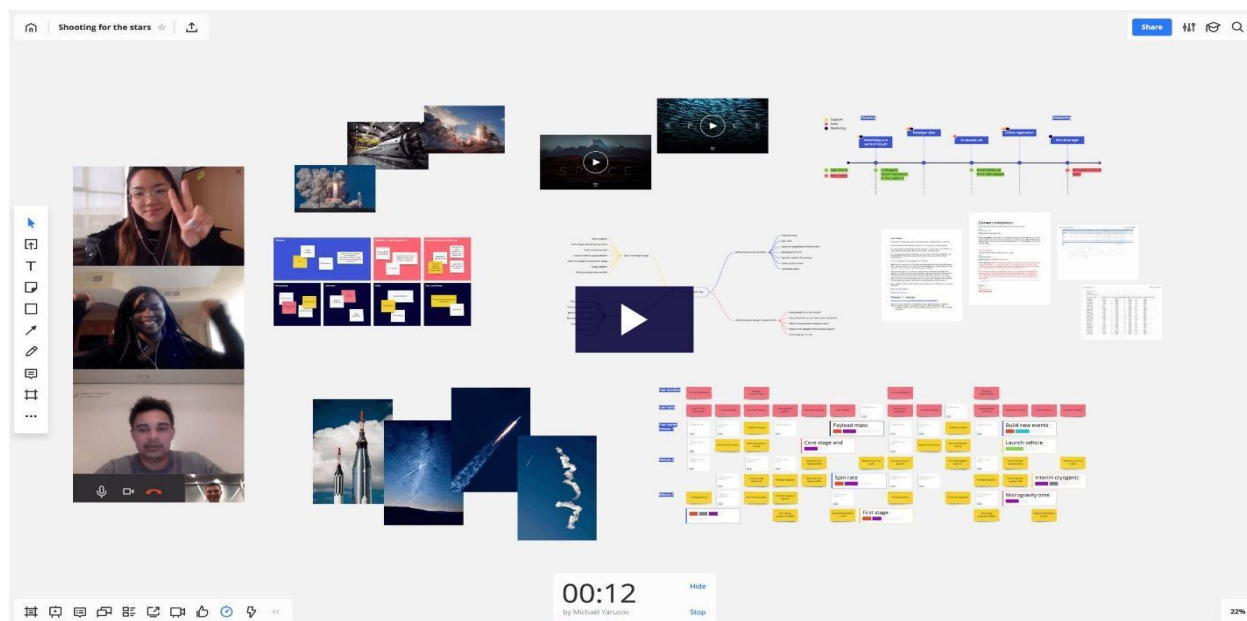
Shooting for the stars

Share

SPACE

SPACE

Payload mass

Build new events

Core stage and

Launch vehicle

Spin race

Interim cryogenic

Microgravity time

First stage

00:12
by Michael Yarusov

Hide

Stop

22%